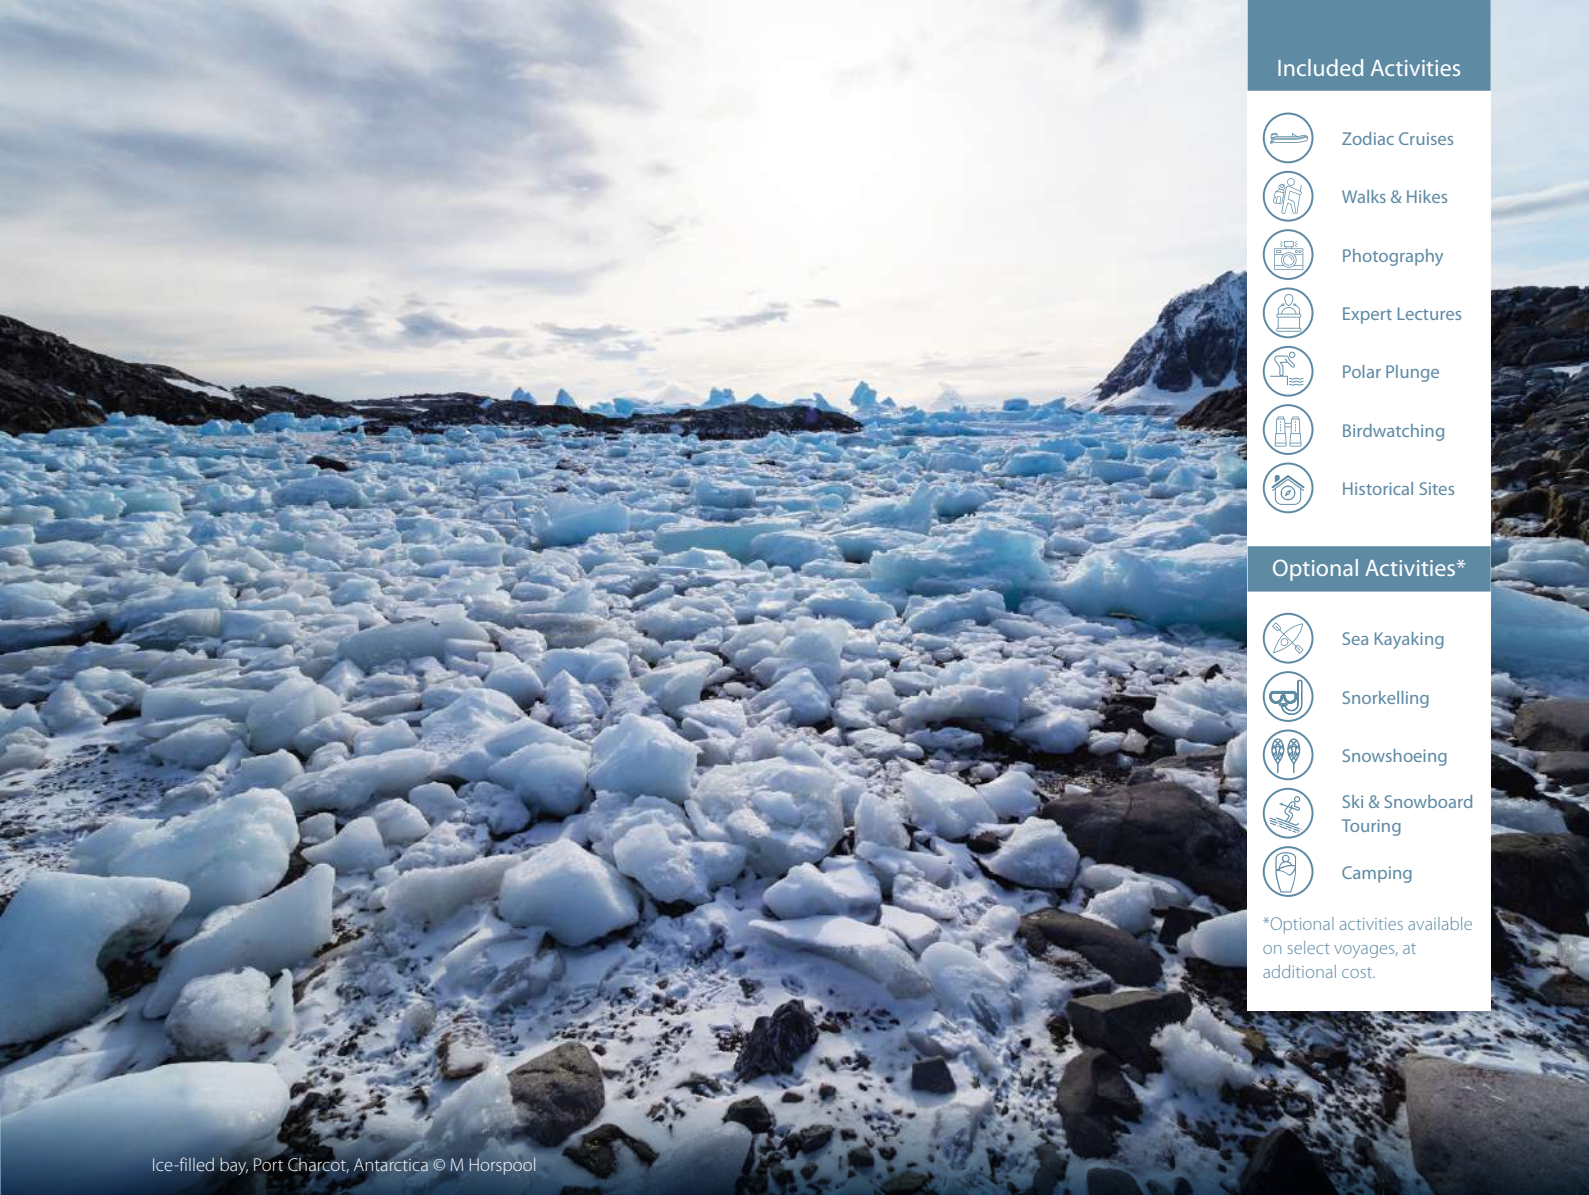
Included Activities

Zodiac Cruises

Walks & Hikes

Photography

Expert Lectures

Polar Plunge

Birdwatching

Historical Sites

Optional Activities*

Sea Kayaking

Snorkelling

Snowshoeing

Ski & Snowboard Touring

Camping

*Optional activities available on select voyages, at additional cost.

Ice-filled bay, Port Charcot, Antarctica © M Horspool